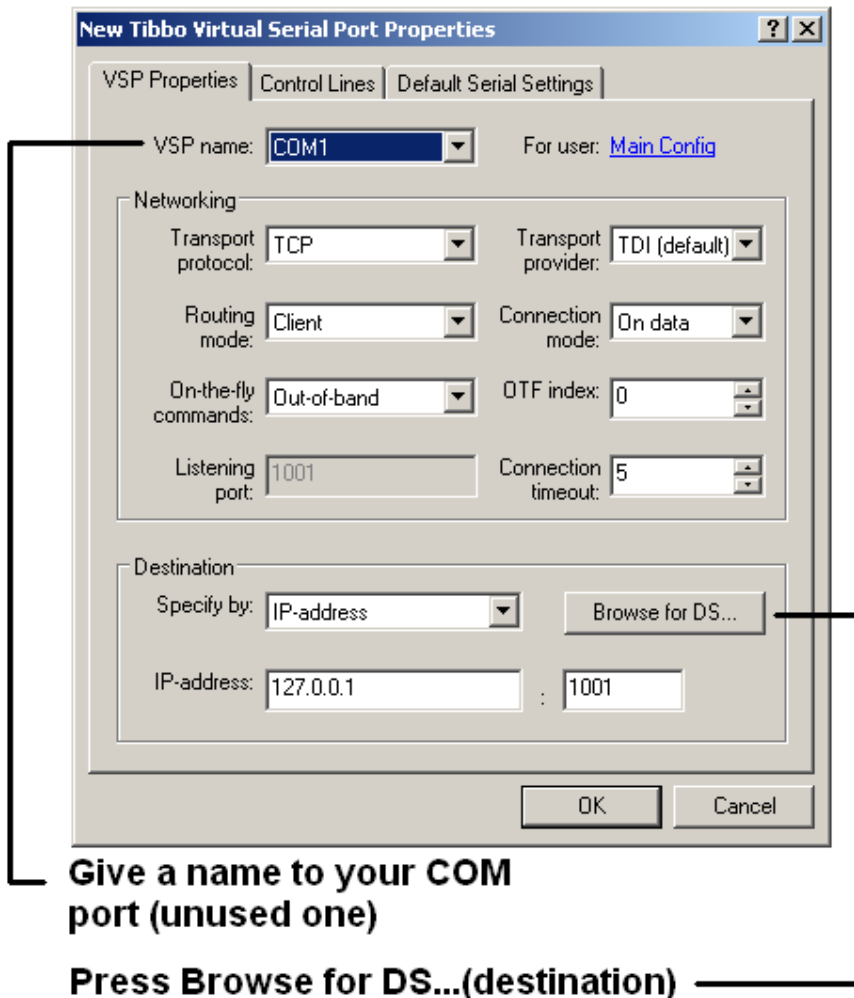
New Tibbo Virtual Serial Port Properties

?

VSP Properties | Control Lines | Default Serial Settings

VSP name: COM1

For user: Main Config

Networking

Transport protocol: TCP

Transport provider: TDI (default)

Routing mode: Client

Connection mode: On data

On-the-fly commands: Out-of-band

OTF index: 0

Listening port: 1001

Connection timeout: 5

Destination

Specify by: IP-address

Browse for DS...

IP-address: 127.0.0.1 : 1001

OK

Cancel

Give a name to your COM port (unused one)

Press Browse for DS...(destination)